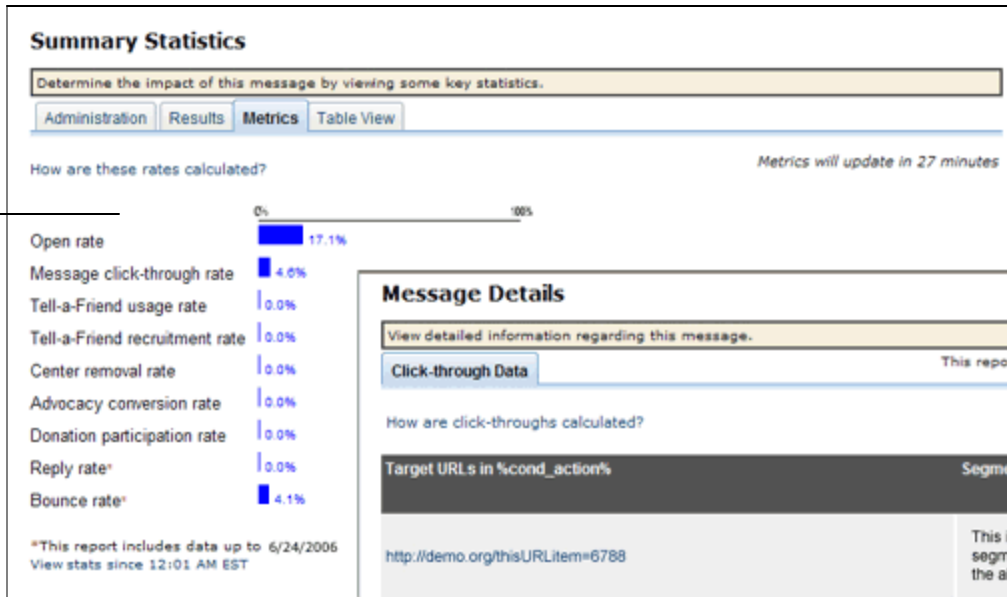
Summary Statistics

Determine the impact of this message by viewing some key statistics.

Administration | Results | Metrics | Table View

How are these rates calculated?

Metrics will update in 27 minutes

0% 100%

Open rate 17.1%
Message click-through rate 4.6%
Tell-a-Friend usage rate 0.0%
Tell-a-Friend recruitment rate 0.0%
Center removal rate 0.0%
Advocacy conversion rate 0.0%
Donation participation rate 0.0%
Reply rate* 0.0%
Bounce rate* 4.1%

*This report includes data up to 6/24/2006
View stats since 12:01 AM EST

Message Details

View detailed information regarding this message.

Click-through Data

This repo

How are click-throughs calculated?

| Target URLs in %cond_action% | Segme |
|---|---|
| http://demo.org/thisURLitem=6788 | This i segm the a |